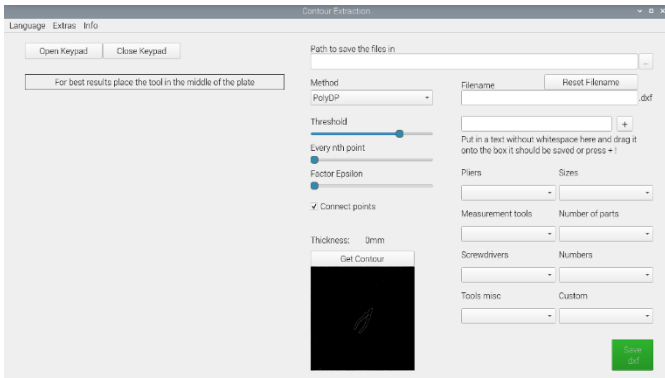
Contour Extraction

Language Extras Info

Open Keypad Close Keypad

For best results place the tool in the middle of the plate

Path to save the files in

...

Method

PolyDP

Threshold

Every nth point

Factor Epsilon

✓ Connect points

Thickness: 0mm

Get Contour

Filename

Reset Filename

.dxf

+

Put in a text without whitespace here and drag it onto the box it should be saved or press + !

Pliers

Sizes

Measurement tools

Number of parts

Screwdrivers

Numbers

Tools misc

Custom

Save dxf